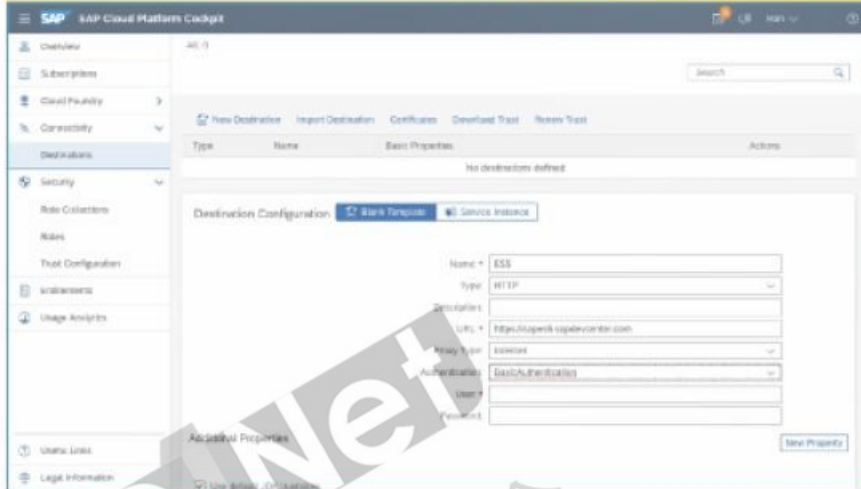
SAP SAP Cloud Platform Cockpit

Overview
Subscriptions
Cloud Foundry
Connectivity
Destinations
Security
Role Collections
Roles
Trust Configuration
Entitlements
Usage Analytics
Useful Links
Legal Information

All: 0

Search

New Destination Import Destination Certificates Download Trust Renew Trust

| Type | Name | Basic Properties | Actions |
|---|---|---|---|
| No destinations defined | | | |

Destination Configuration Blank Template Service Instance

Name * ESS
Type: HTTP
Description:
URL * https://sapesk.sapdevcenter.com
Proxy Type: Internet
Authentication: BasicAuthentication
User *
Password:

Additional Properties New Property

Use default JDK truststore

Net